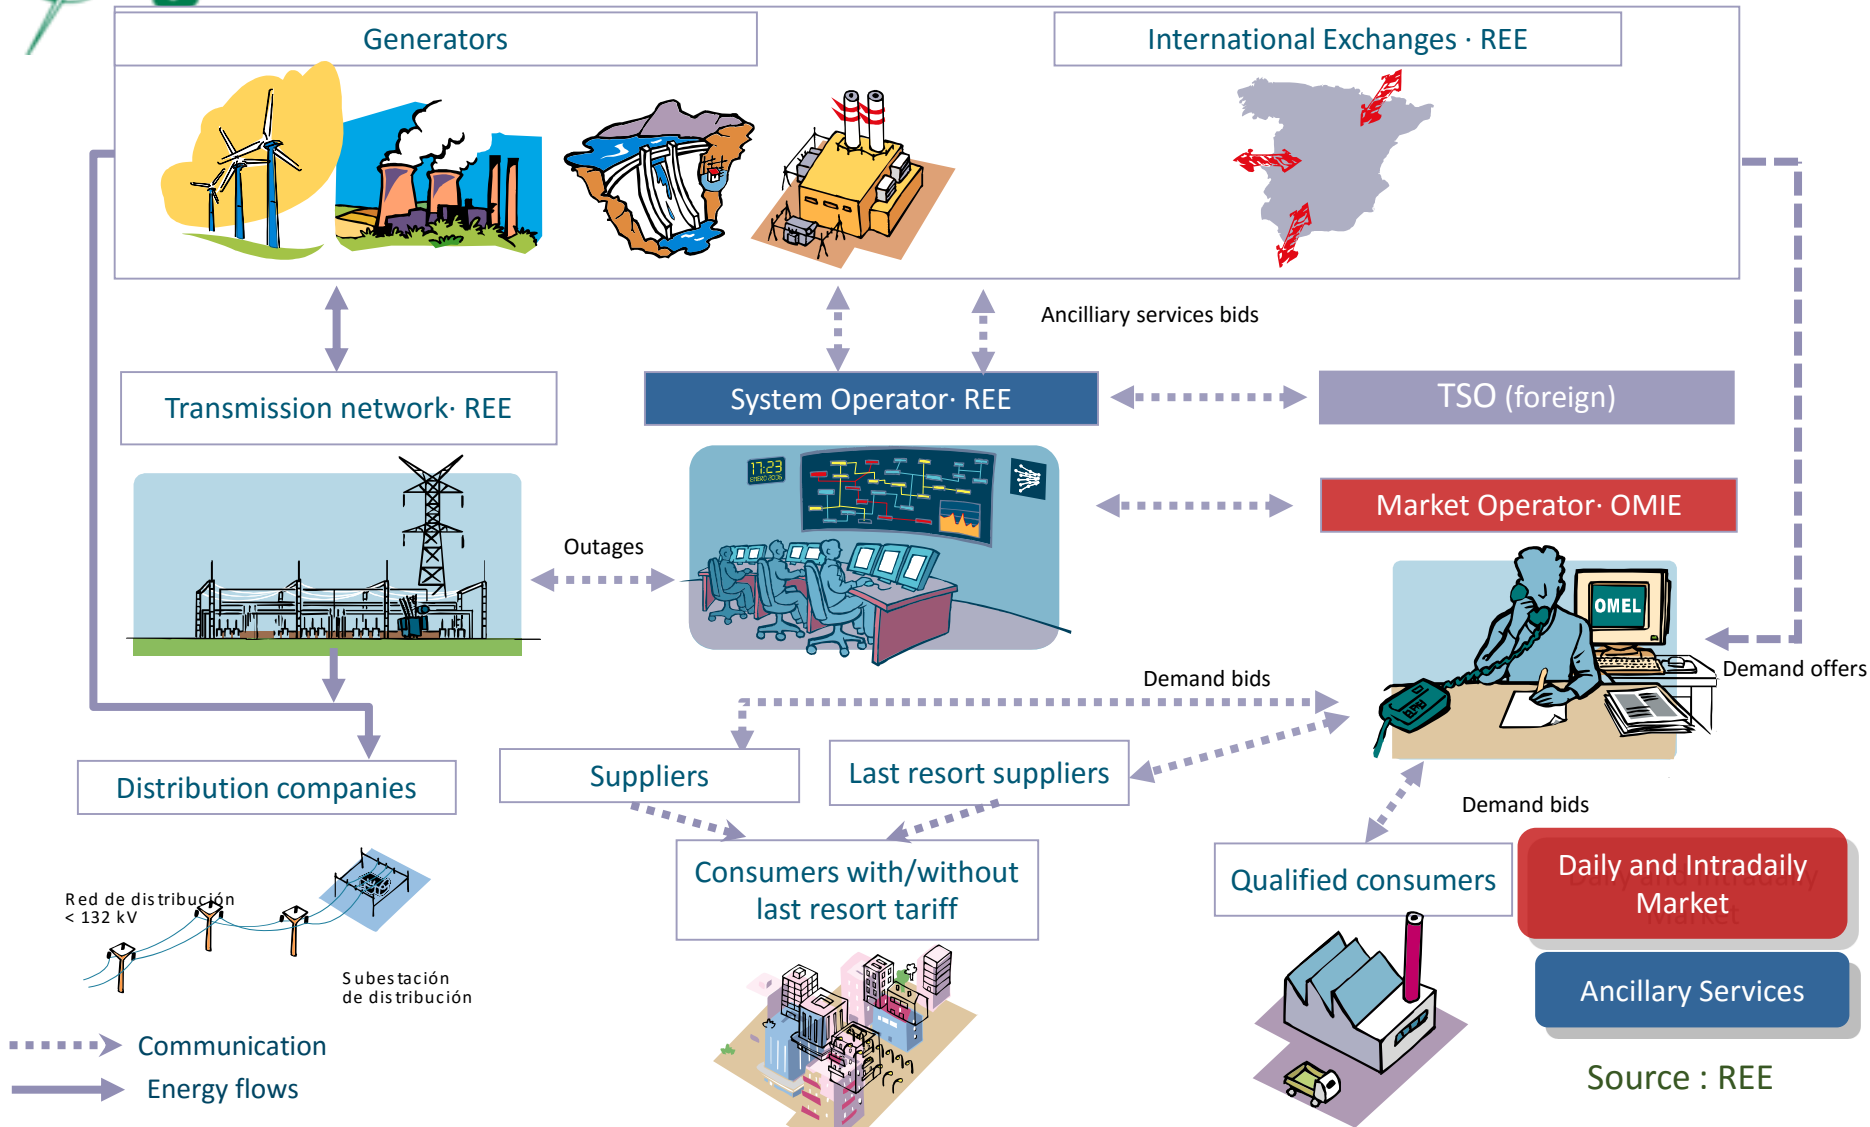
Generators

International Exchanges · REE

Ancilliary services bids

Transmission network· REE

System Operator· REE

TSO (foreign)

17:23

Market Operator· OMIE

Outages

OMEL

Demand offers

Demand bids

Distribution companies

Suppliers

Last resort suppliers

Demand bids

Red de distribución < 132 kV

Subestación de distribución

Consumers with/without last resort tariff

Qualified consumers

Daily and Intradaily Market

Ancillary Services

Communication

Energy flows

Source : REE